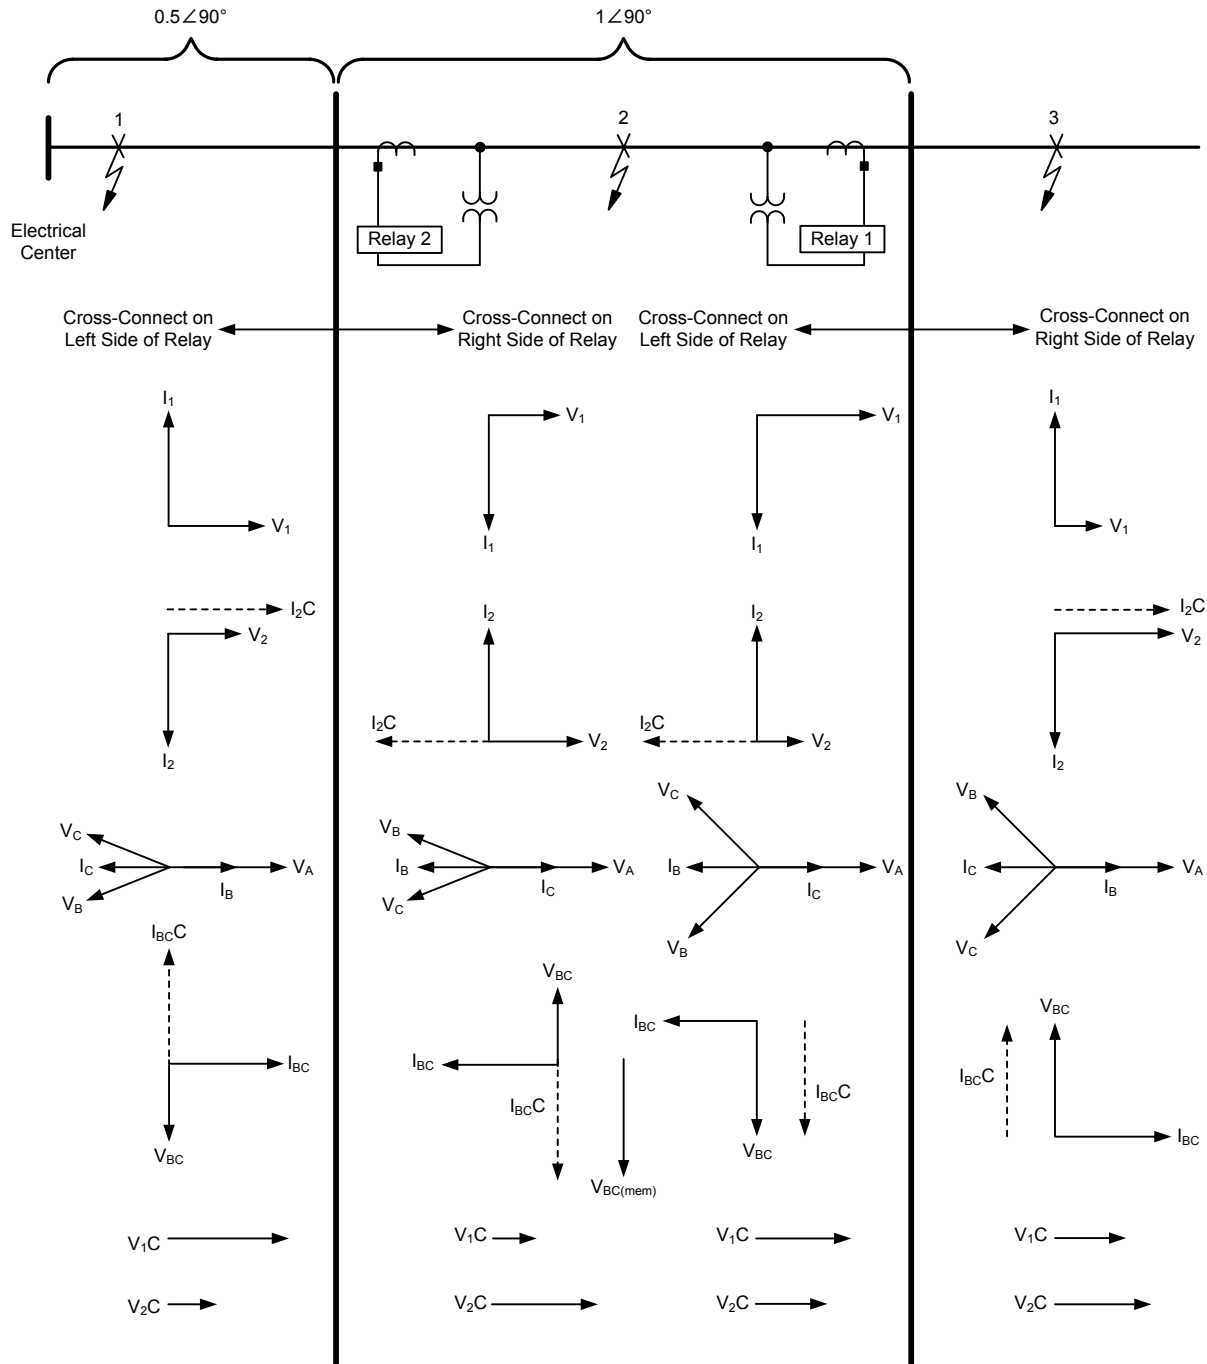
$0.5\angle 90°$

$1\angle 90°$

1

2

3

Electrical Center

Relay 2

Relay 1

Cross-Connect on Left Side of Relay

Cross-Connect on Right Side of Relay

Cross-Connect on Left Side of Relay

Cross-Connect on Right Side of Relay

$I_1$

$V_1$

$V_1$

$I_1$

$V_1$

$I_1$

$I_1$

$V_1$

$I_2C$

$V_2$

$I_2$

$I_2$

$I_2C$

$V_2$

$I_2$

$I_2C$

$V_2$

$I_2C$

$V_2$

$I_2$

$V_C$

$I_C$

$V_B$

$I_B$

$V_A$

$V_B$

$I_B$

$V_C$

$I_C$

$V_A$

$V_C$

$I_B$

$V_B$

$I_C$

$V_A$

$V_B$

$I_C$

$V_C$

$I_B$

$V_A$

$I_{BC}C$

$I_{BC}$

$V_{BC}$

$V_{BC}$

$I_{BC}$

$I_{BC}C$

$V_{BC(mem)}$

$I_{BC}$

$V_{BC}$

$I_{BC}C$

$V_{BC}$

$I_{BC}C$

$I_{BC}$

$V_1C$

$V_2C$

$V_1C$

$V_2C$

$V_1C$

$V_2C$

$V_1C$

$V_2C$